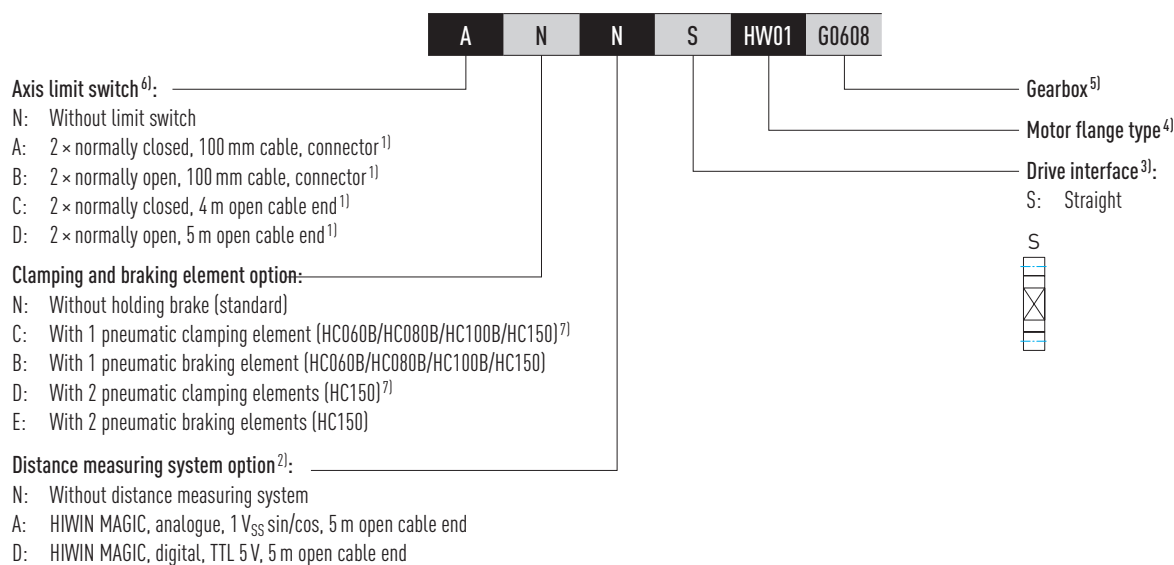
| A | N | N | S | HW01 | G0608 |
|---|---|---|---|---|---|

Axis limit switch$^{6)}$:
N: Without limit switch
A: 2 × normally closed, 100 mm cable, connector$^{1)}$
B: 2 × normally open, 100 mm cable, connector$^{1)}$
C: 2 × normally closed, 4 m open cable end$^{1)}$
D: 2 × normally open, 5 m open cable end$^{1)}$

Clamping and braking element option:
N: Without holding brake (standard)
C: With 1 pneumatic clamping element (HC060B/HC080B/HC100B/HC150)$^{7)}$
B: With 1 pneumatic braking element (HC060B/HC080B/HC100B/HC150)
D: With 2 pneumatic clamping elements (HC150)$^{7)}$
E: With 2 pneumatic braking elements (HC150)

Distance measuring system option$^{2)}$:
N: Without distance measuring system
A: HIWIN MAGIC, analogue, 1 $V_{SS}$ sin/cos, 5 m open cable end
D: HIWIN MAGIC, digital, TTL 5 V, 5 m open cable end

Gearbox$^{5)}$

Motor flange type$^{4)}$

Drive interface$^{3)}$:
S: Straight

S